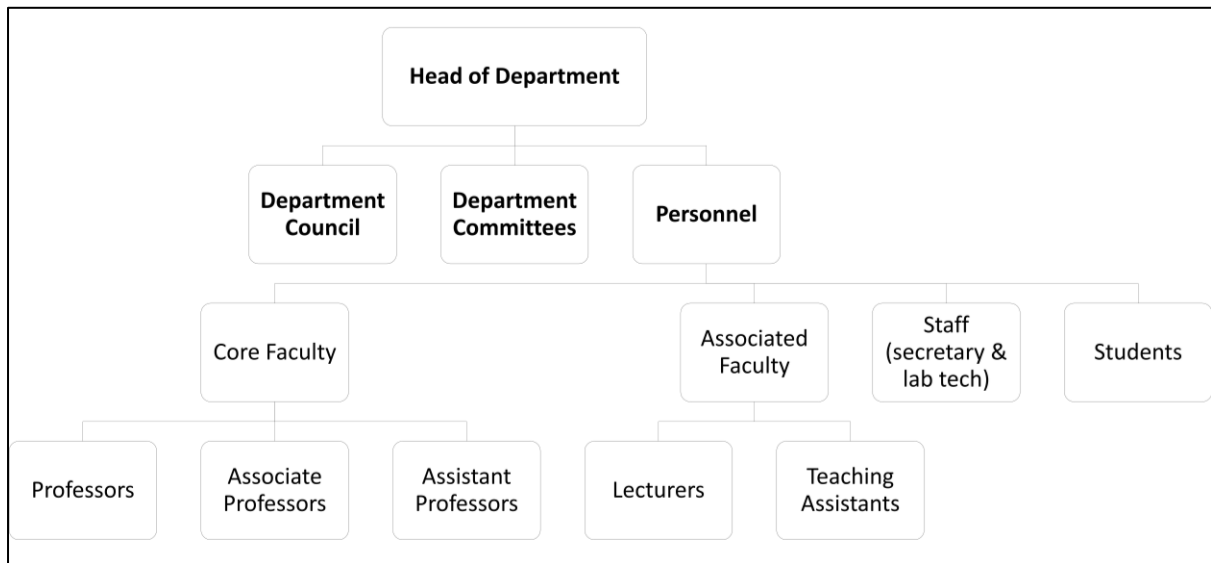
Head of Department

Department Council

Department Committees

Personnel

Core Faculty

Associated Faculty

Staff (secretary & lab tech)

Students

Professors

Associate Professors

Assistant Professors

Lecturers

Teaching Assistants